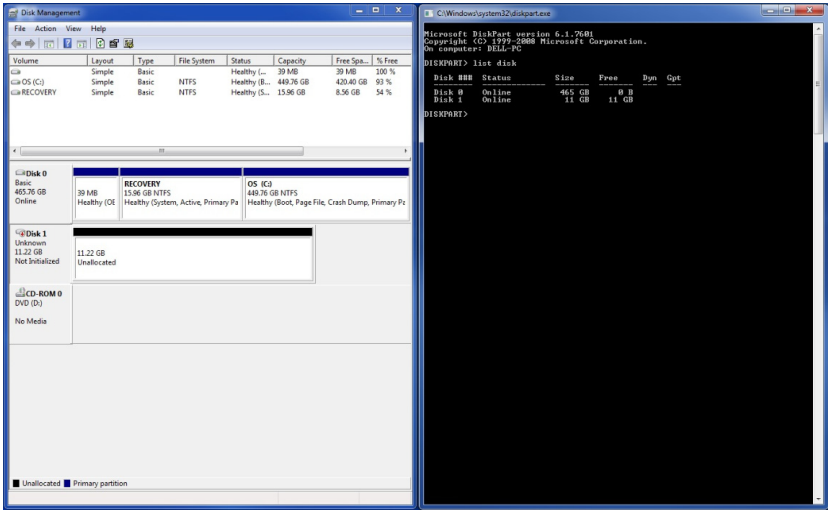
Disk Management

File Action View Help

| Volume | Layout | Type | File System | Status | Capacity | Free Spa... | % Free |
|---|---|---|---|---|---|---|---|
| | Simple | Basic | | Healthy (... | 39 MB | 39 MB | 100 % |
| OS (C:) | Simple | Basic | NTFS | Healthy (B... | 449.76 GB | 420.40 GB | 93 % |
| RECOVERY | Simple | Basic | NTFS | Healthy (S... | 15.96 GB | 8.56 GB | 54 % |

Disk 0
Basic
465.76 GB
Online

39 MB
Healthy (OE

RECOVERY
15.96 GB NTFS
Healthy (System, Active, Primary Pa

OS (C:)
449.76 GB NTFS
Healthy (Boot, Page File, Crash Dump, Primary Pa

Disk 1
Unknown
11.22 GB
Not Initialized

11.22 GB
Unallocated

CD-ROM 0
DVD (D:)

No Media

Unallocated Primary partition

C:\Windows\system32\diskpart.exe

Microsoft DiskPart version 6.1.7601
Copyright (C) 1999-2008 Microsoft Corporation.
On computer: DELL-PC

DISKPART> list disk

| Disk ### | Status | Size | Free | Dyn | Gpt |
|---|---|---|---|---|---|
| Disk 0 | Online | 465 GB | 0 B | | |
| Disk 1 | Online | 11 GB | 11 GB | | |

DISKPART>